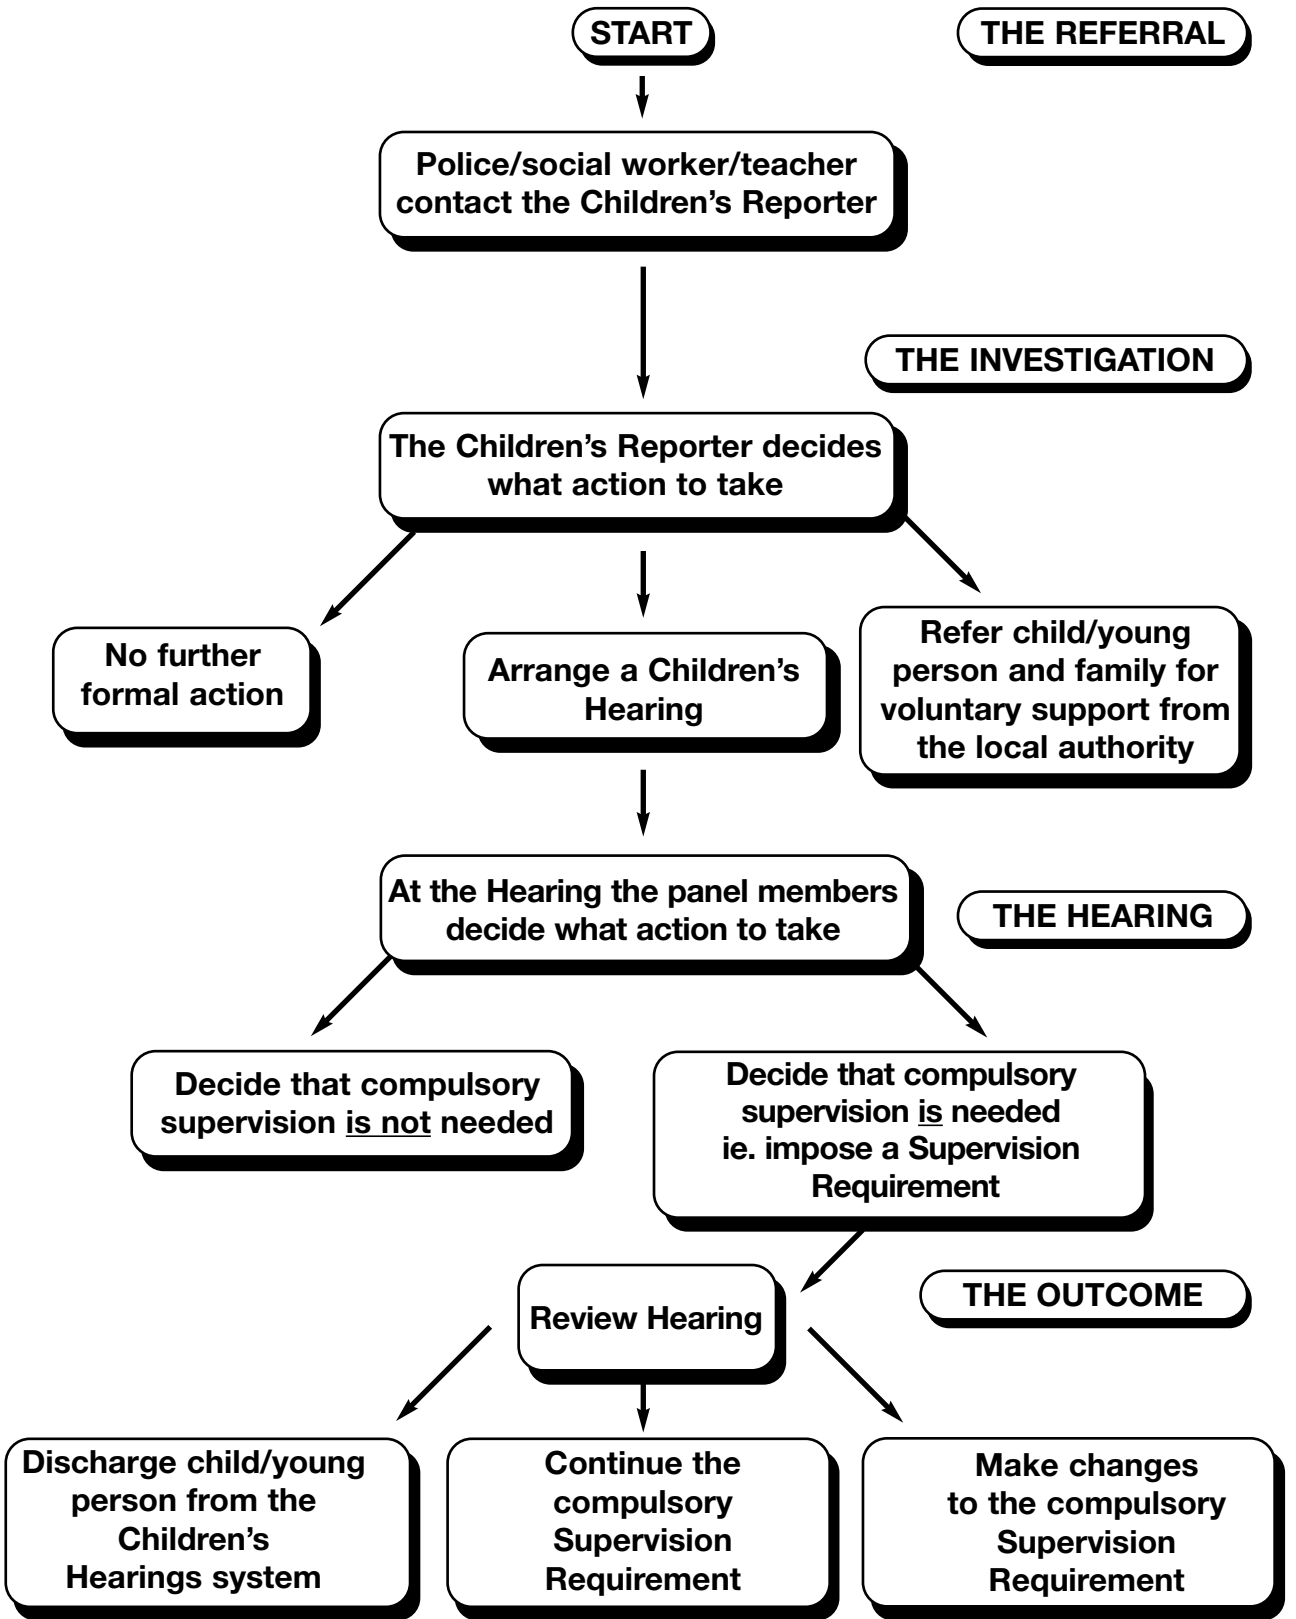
START

THE REFERRAL

Police/social worker/teacher contact the Children's Reporter

THE INVESTIGATION

The Children's Reporter decides what action to take

No further formal action

Arrange a Children's Hearing

Refer child/young person and family for voluntary support from the local authority

At the Hearing the panel members decide what action to take

THE HEARING

Decide that compulsory supervision is not needed

Decide that compulsory supervision is needed ie. impose a Supervision Requirement

Review Hearing

THE OUTCOME

Discharge child/young person from the Children's Hearings system

Continue the compulsory Supervision Requirement

Make changes to the compulsory Supervision Requirement